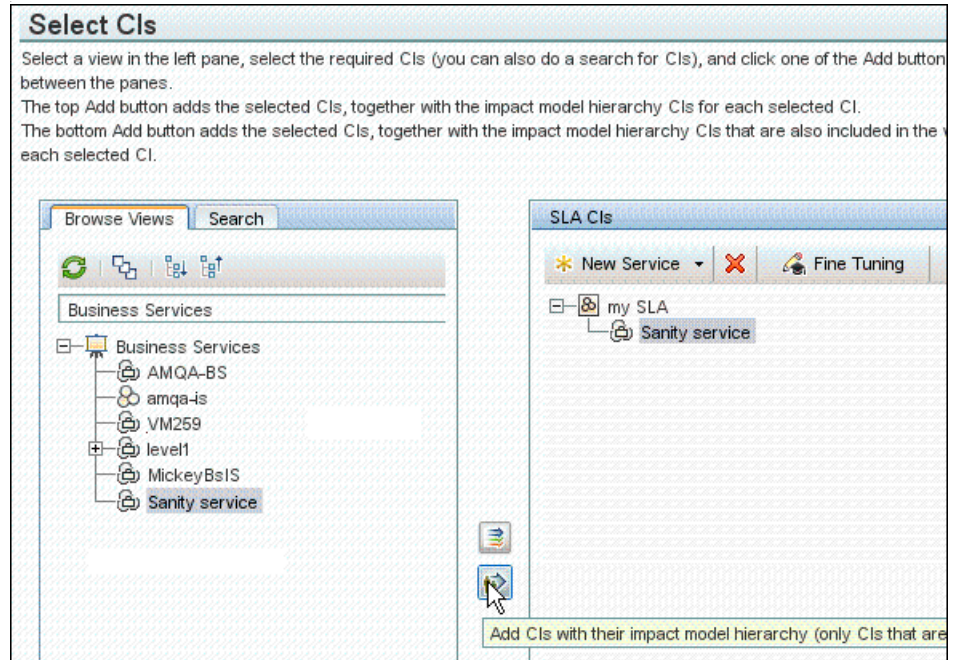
Select CIs

Select a view in the left pane, select the required CIs (you can also do a search for CIs), and click one of the Add button between the panes.
The top Add button adds the selected CIs, together with the impact model hierarchy CIs for each selected CI.
The bottom Add button adds the selected CIs, together with the impact model hierarchy CIs that are also included in the v each selected CI.

Browse Views | Search

Business Services

Business Services
AMQA-BS
amqa-is
VM259
level1
MickeyBsIS
Sanity service

SLA CIs

New Service | Fine Tuning

my SLA
Sanity service

Add CIs with their impact model hierarchy (only CIs that are